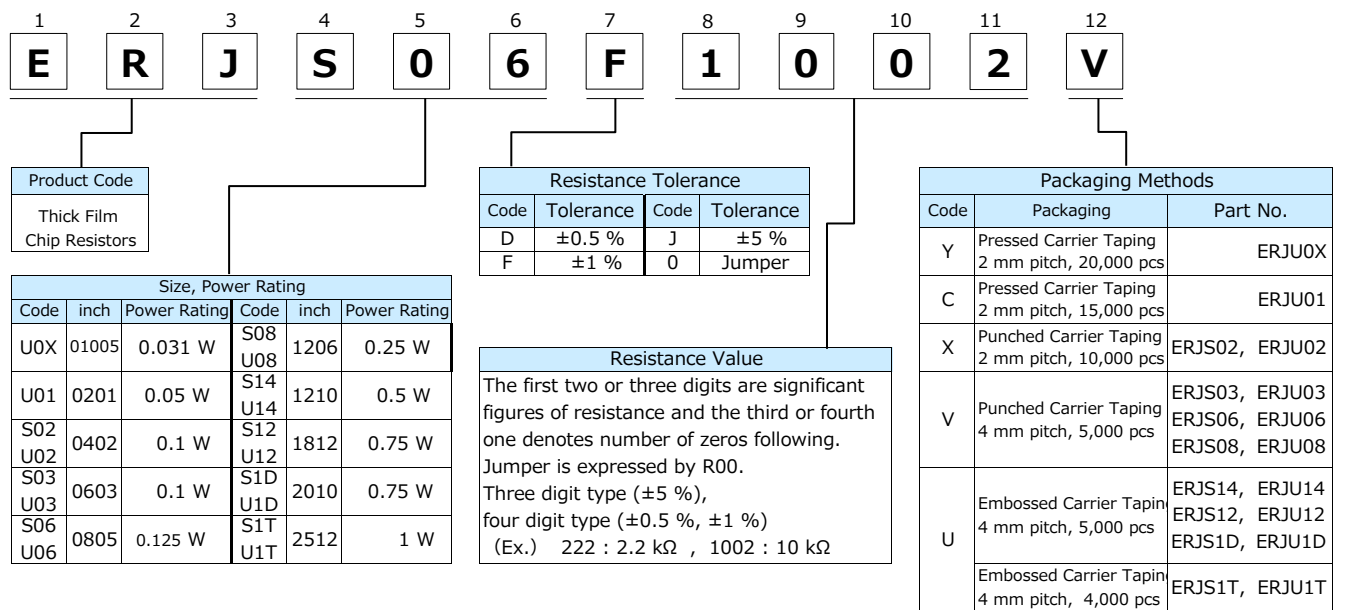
1 2 3 4 5 6 7 8 9 10 11 12

E R J S 0 6 F 1 0 0 2 V

Product Code

Thick Film Chip Resistors

Size, Power Rating

| Code | inch | Power Rating | Code | inch | Power Rating |
|---|---|---|---|---|---|
| U0X | 01005 | 0.031 W | S08 U08 | 1206 | 0.25 W |
| U01 | 0201 | 0.05 W | S14 U14 | 1210 | 0.5 W |
| S02 U02 | 0402 | 0.1 W | S12 U12 | 1812 | 0.75 W |
| S03 U03 | 0603 | 0.1 W | S1D U1D | 2010 | 0.75 W |
| S06 U06 | 0805 | 0.125 W | S1T U1T | 2512 | 1 W |

Resistance Tolerance

| Code | Tolerance | Code | Tolerance |
|---|---|---|---|
| D | ±0.5 % | J | ±5 % |
| F | ±1 % | 0 | Jumper |

Resistance Value

The first two or three digits are significant figures of resistance and the third or fourth one denotes number of zeros following.
Jumper is expressed by R00.
Three digit type (±5 %),
four digit type (±0.5 %, ±1 %)
(Ex.) 222 : 2.2 kΩ , 1002 : 10 kΩ

Packaging Methods

| Code | Packaging | Part No. |
|---|---|---|
| Y | Pressed Carrier Taping 2 mm pitch, 20,000 pcs | ERJU0X |
| C | Pressed Carrier Taping 2 mm pitch, 15,000 pcs | ERJU01 |
| X | Punched Carrier Taping 2 mm pitch, 10,000 pcs | ERJS02, ERJU02 |
| V | Punched Carrier Taping 4 mm pitch, 5,000 pcs | ERJS03, ERJU03 ERJS06, ERJU06 ERJS08, ERJU08 |
| U | Embossed Carrier Taping 4 mm pitch, 5,000 pcs | ERJS14, ERJU14 ERJS12, ERJU12 ERJS1D, ERJU1D |
| | Embossed Carrier Taping 4 mm pitch, 4,000 pcs | ERJS1T, ERJU1T |